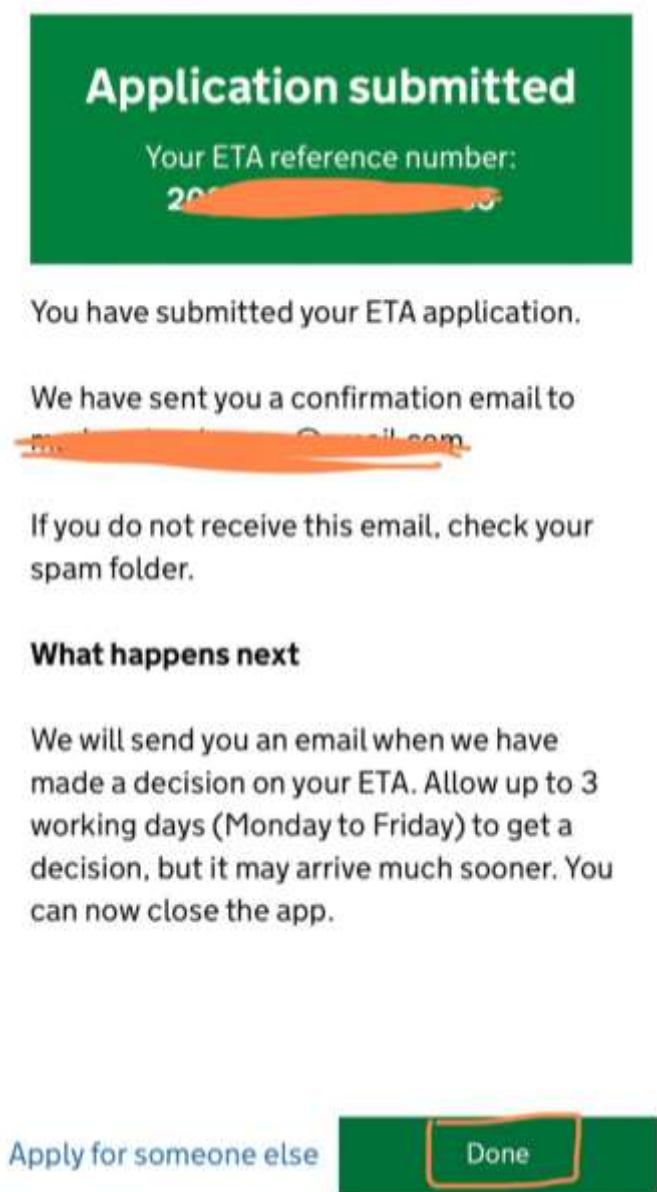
Application submitted

Your ETA reference number:
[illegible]

You have submitted your ETA application.

We have sent you a confirmation email to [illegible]

If you do not receive this email, check your spam folder.

**What happens next**

We will send you an email when we have made a decision on your ETA. Allow up to 3 working days (Monday to Friday) to get a decision, but it may arrive much sooner. You can now close the app.

Apply for someone else

Done